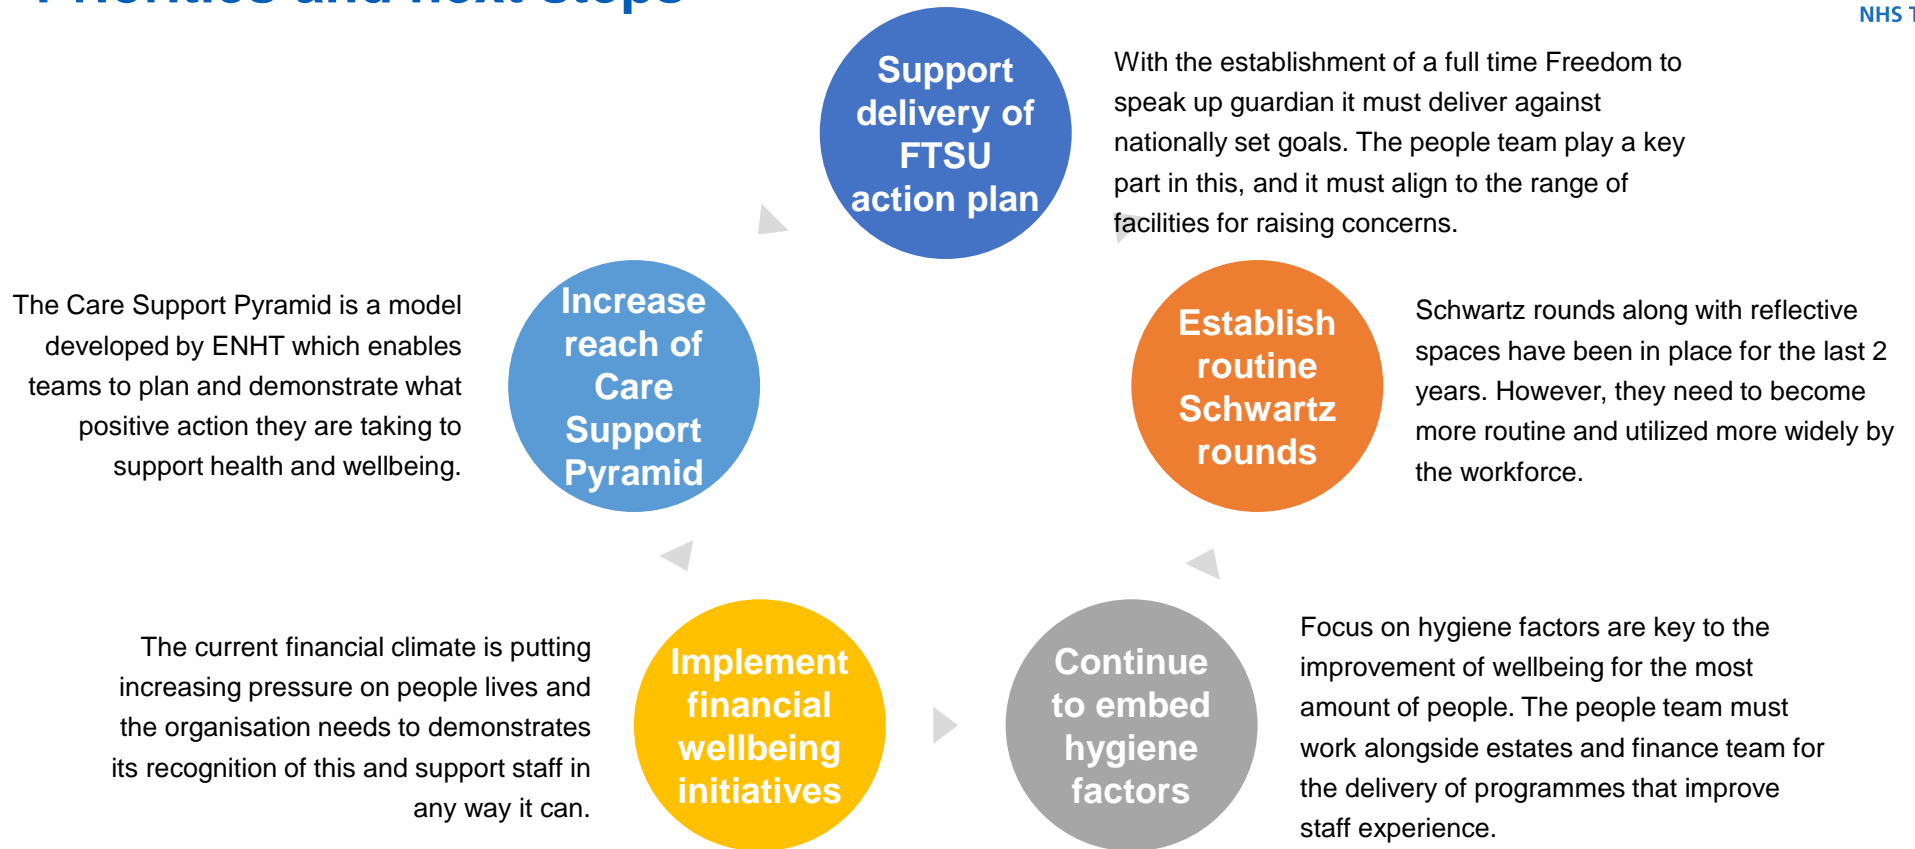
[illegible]

NHS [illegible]

Support delivery of FTSU action plan

With the establishment of a full time Freedom to speak up guardian it must deliver against nationally set goals. The people team play a key part in this, and it must align to the range of facilities for raising concerns.

The Care Support Pyramid is a model developed by ENHT which enables teams to plan and demonstrate what positive action they are taking to support health and wellbeing.

Increase reach of Care Support Pyramid

Establish routine Schwartz rounds

Schwartz rounds along with reflective spaces have been in place for the last 2 years. However, they need to become more routine and utilized more widely by the workforce.

The current financial climate is putting increasing pressure on people lives and the organisation needs to demonstrates its recognition of this and support staff in any way it can.

Implement financial wellbeing initiatives

Continue to embed hygiene factors

Focus on hygiene factors are key to the improvement of wellbeing for the most amount of people. The people team must work alongside estates and finance team for the delivery of programmes that improve staff experience.